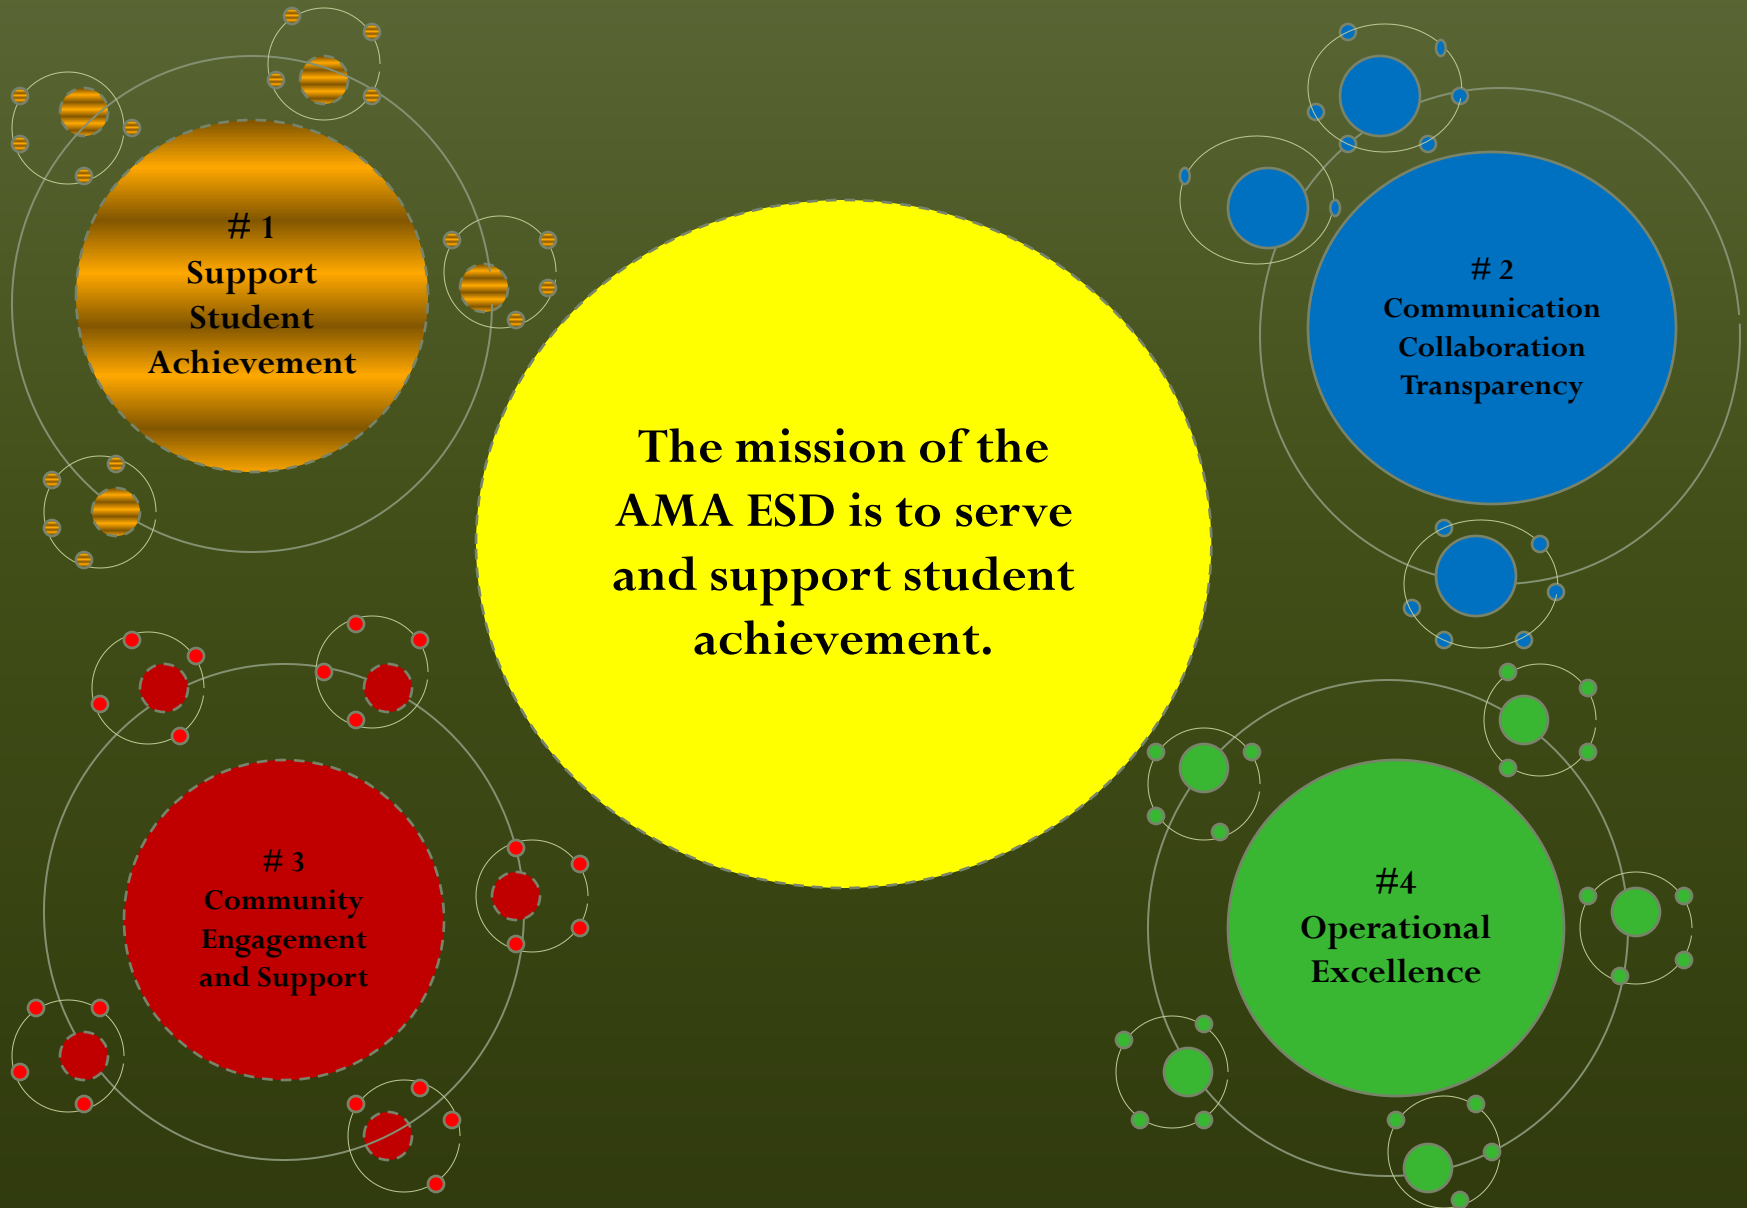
# 1
Support
Student
Achievement

The mission of the AMA ESD is to serve and support student achievement.

# 2
Communication
Collaboration
Transparency

# 3
Community
Engagement
and Support

#4
Operational
Excellence